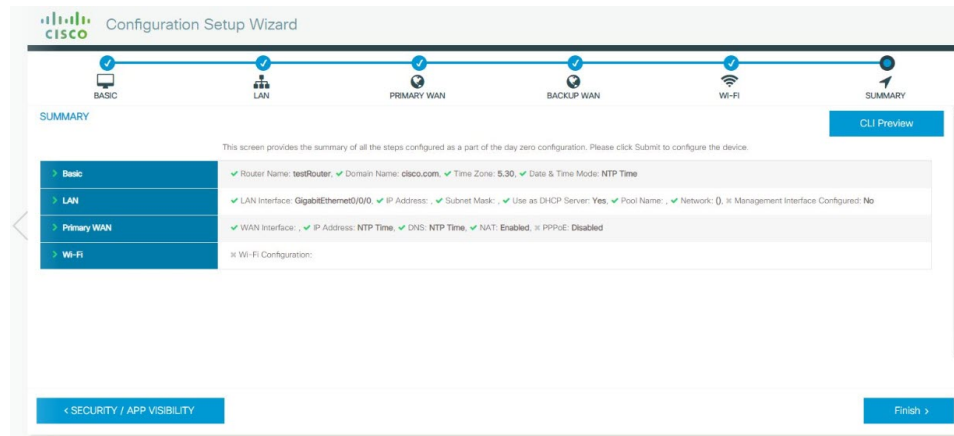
cisco Configuration Setup Wizard

BASIC
LAN
PRIMARY WAN
BACKUP WAN
WI-FI
SUMMARY

SUMMARY

CLI Preview

This screen provides the summary of all the steps configured as a part of the day zero configuration. Please click Submit to configure the device.

| > Basic | ✔ Router Name: testRouter, ✔ Domain Name: cisco.com, ✔ Time Zone: 5.30, ✔ Date & Time Mode: NTP Time |
|---|---|
| > LAN | ✔ LAN Interface: GigabitEthernet0/0/0, ✔ IP Address: , ✔ Subnet Mask: , ✔ Use as DHCP Server: Yes, ✔ Pool Name: , ✔ Network: (), ✖ Management Interface Configured: No |
| > Primary WAN | ✔ WAN Interface: , ✔ IP Address: NTP Time, ✔ DNS: NTP Time, ✔ NAT: Enabled, ✖ PPPoE: Disabled |
| > Wi-Fi | ✖ Wi-Fi Configuration: |

< SECURITY / APP VISIBILITY

Finish >